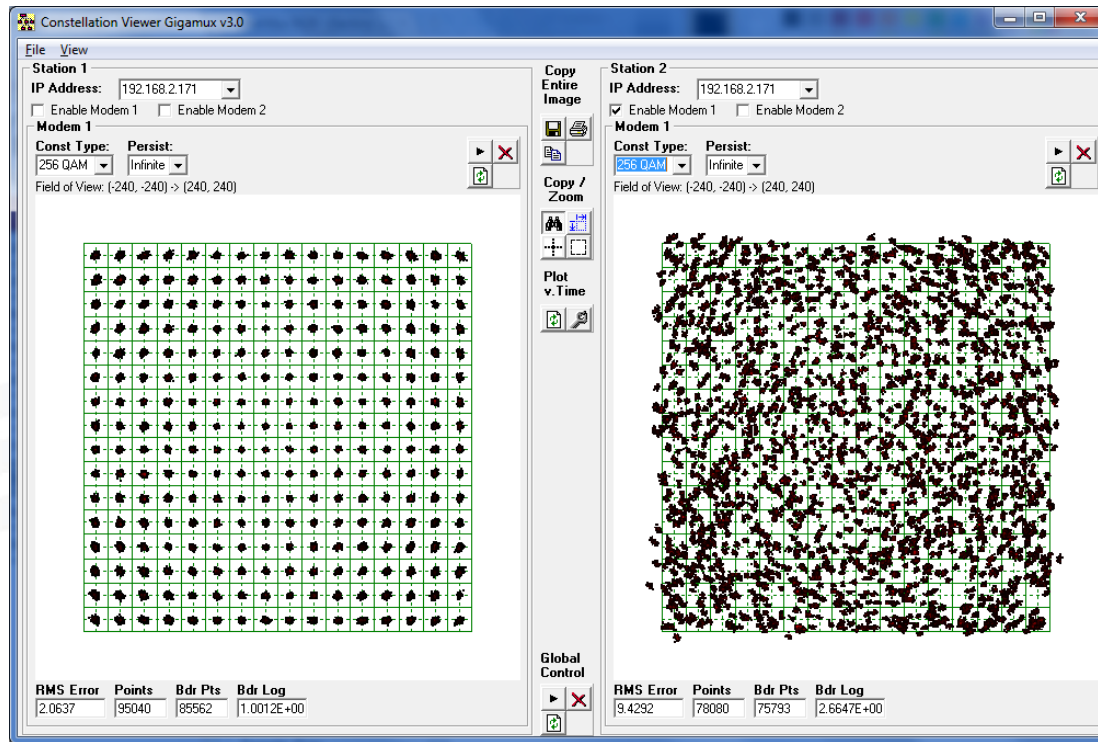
Constellation Viewer Gigamux v3.0

File View

Station 1
IP Address: 192.168.2.171
Enable Modem 1 Enable Modem 2
Modem 1
Const Type: 256 QAM
Persist: Infinite
Field of View: (-240, -240) -> (240, 240)

RMS Error 2.0637
Points 95040
Bdr Pts 85562
Bdr Log 1.0012E+00

Copy Entire Image

Copy / Zoom

Plot v.Time

Global Control

Station 2
IP Address: 192.168.2.171
Enable Modem 1 Enable Modem 2
Modem 1
Const Type: 256 QAM
Persist: Infinite
Field of View: (-240, -240) -> (240, 240)

RMS Error 9.4292
Points 78080
Bdr Pts 75793
Bdr Log 2.6647E+00